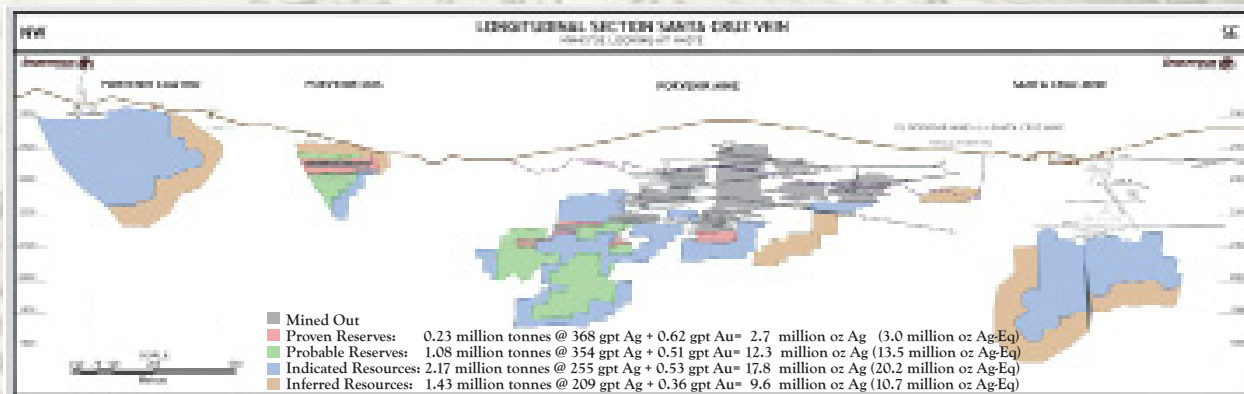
NW

LONGITUDINAL SECTION SANTA CRUZ VEIN

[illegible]

SE

Mined Out
Proven Reserves: 0.23 million tonnes @ 368 gpt Ag + 0.62 gpt Au= 2.7 million oz Ag (3.0 million oz Ag-Eq)
Probable Reserves: 1.08 million tonnes @ 354 gpt Ag + 0.51 gpt Au= 12.3 million oz Ag (13.5 million oz Ag-Eq)
Indicated Resources: 2.17 million tonnes @ 255 gpt Ag + 0.53 gpt Au= 17.8 million oz Ag (20.2 million oz Ag-Eq)
Inferred Resources: 1.43 million tonnes @ 209 gpt Ag + 0.36 gpt Au= 9.6 million oz Ag (10.7 million oz Ag-Eq)